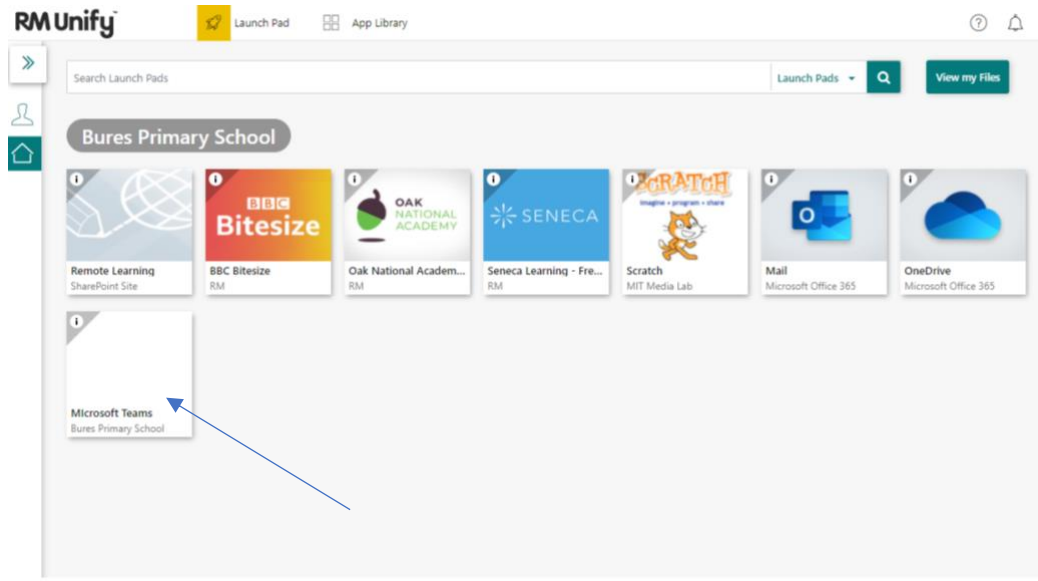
RM Unify

Launch Pad

App Library

Search Launch Pads

Launch Pads

View my Files

Bures Primary School

Remote Learning
SharePoint Site

BBC
Bitesize
BBC Bitesize
RM

OAK NATIONAL ACADEMY
Oak National Academ...
RM

SENECA
Seneca Learning - Fre...
RM

SCRATCH
Imagine • program • share
Scratch
MIT Media Lab

Mail
Microsoft Office 365

OneDrive
Microsoft Office 365

Microsoft Teams
Bures Primary School